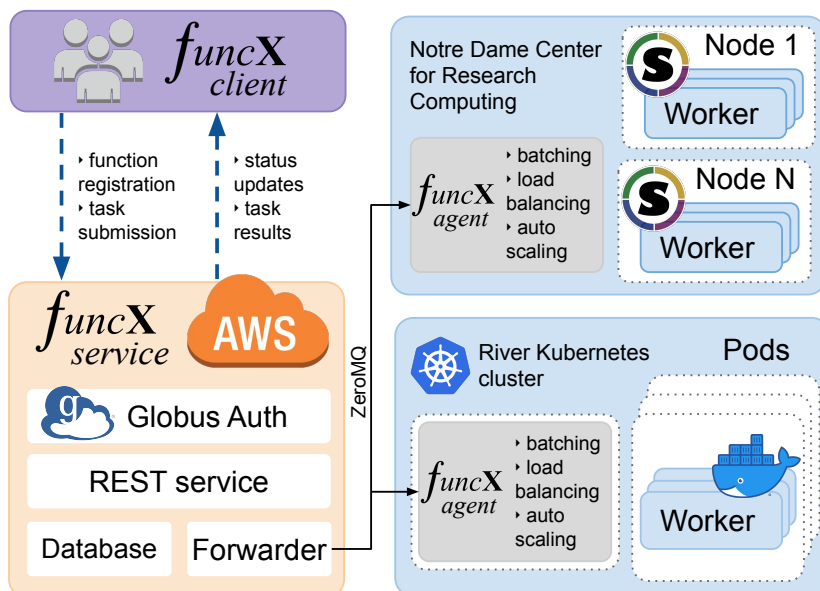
funcX client

‣ function registration
‣ task submission

‣ status updates
‣ task results

funcX service

AWS

Globus Auth

REST service

Database

Forwarder

ZeroMQ

Notre Dame Center for Research Computing

Node 1

Worker

funcX agent

‣ batching
‣ load balancing
‣ auto scaling

Node N

Worker

River Kubernetes cluster

Pods

funcX agent

‣ batching
‣ load balancing
‣ auto scaling

Worker